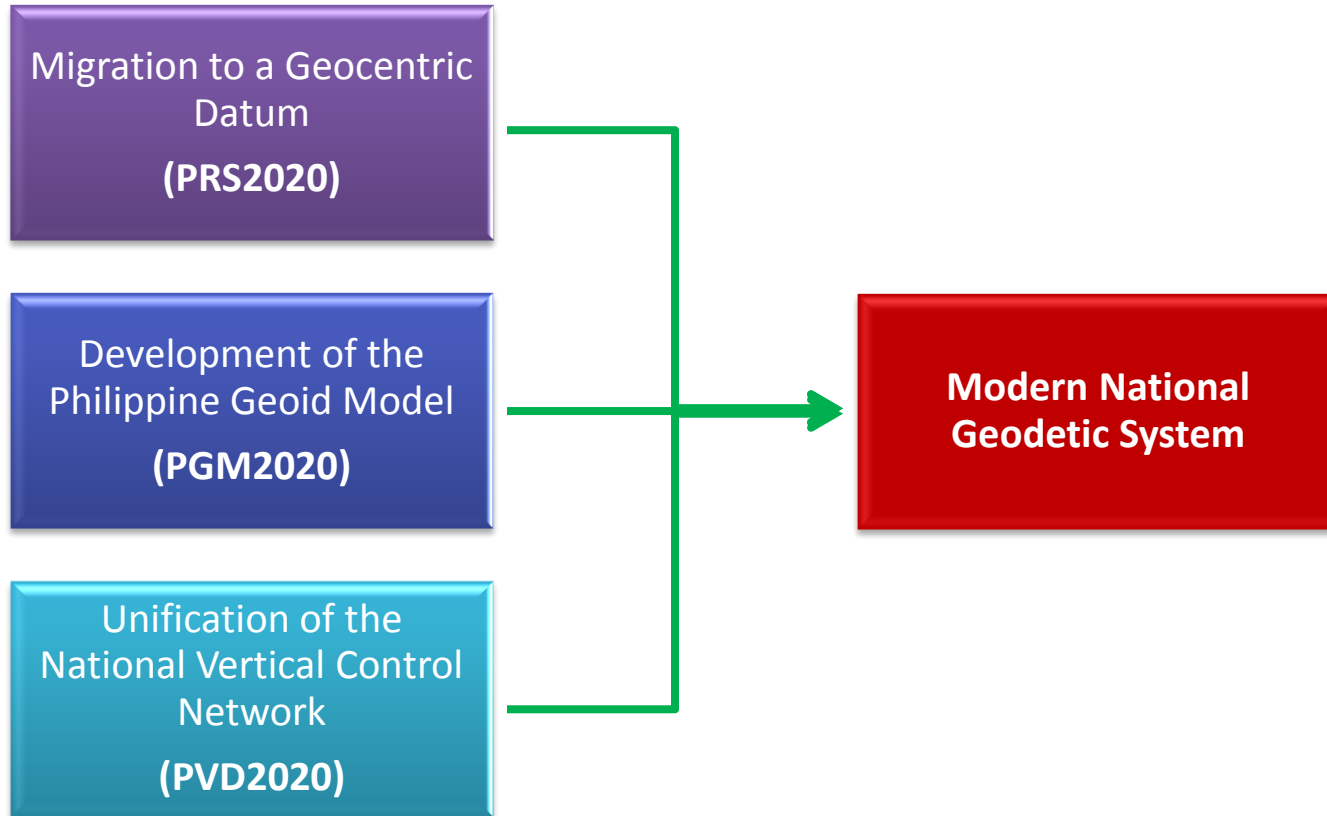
Migration to a Geocentric Datum

**(PRS2020)**

Development of the Philippine Geoid Model

**(PGM2020)**

Unification of the National Vertical Control Network

**(PVD2020)**

**Modern National Geodetic System**